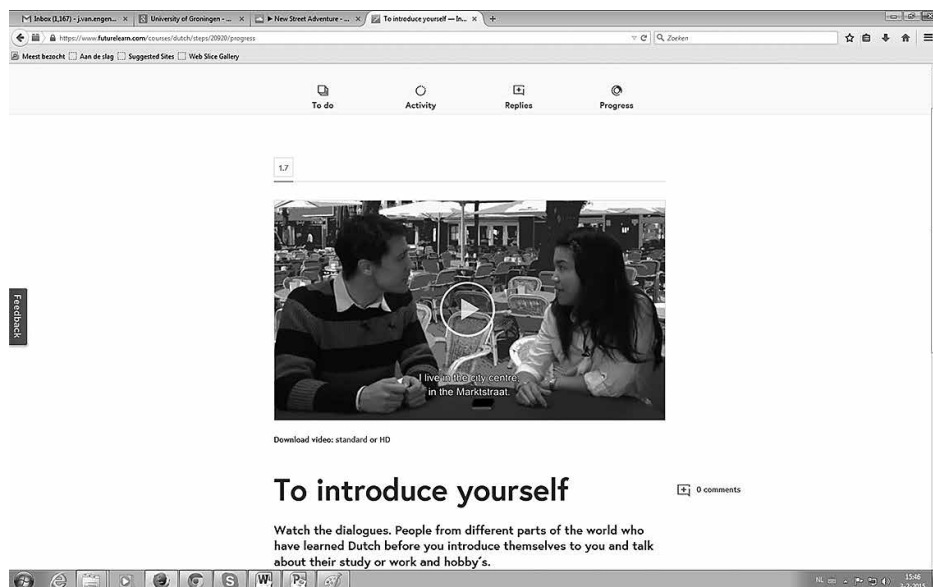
Inbox (1,167) - j.van.engen... × | University of Groningen - ... × | ▶ New Street Adventure - ... × | To introduce yourself — In... × | +

https://www.futurelearn.com/courses/dutch/steps/20920/progress

Zoeken

Meest bezocht | Aan de slag | Suggested Sites | Web Slice Gallery

To do | Activity | Replies | Progress

1.7

I live in the city centre, in the Marktstraat.

Download video: standard or HD

Feedback

To introduce yourself

0 comments

Watch the dialogues. People from different parts of the world who have learned Dutch before you introduce themselves to you and talk about their study or work and hobby's.

NL 15:46 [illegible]